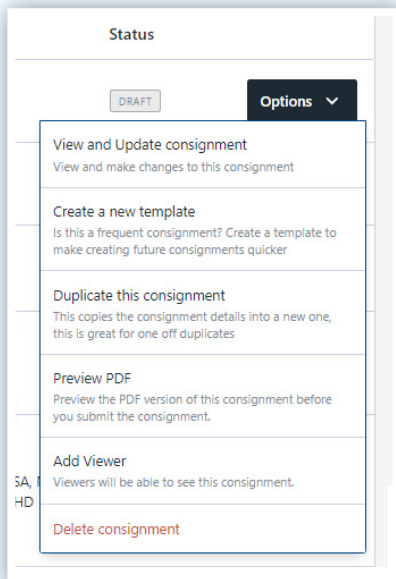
Status

DRAFT

Options

View and Update consignment
View and make changes to this consignment

Create a new template
Is this a frequent consignment? Create a template to make creating future consignments quicker

Duplicate this consignment
This copies the consignment details into a new one, this is great for one off duplicates

Preview PDF
Preview the PDF version of this consignment before you submit the consignment.

Add Viewer
Viewers will be able to see this consignment.

Delete consignment

SA, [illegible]
HD